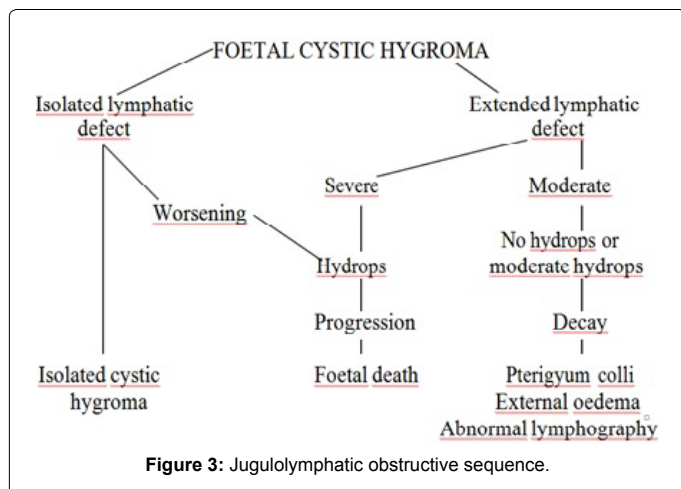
FOETAL CYSTIC HYGROMA

Isolated lymphatic defect

Extended lymphatic defect

Severe

Moderate

Worsening

No hydrops or moderate hydrops

Hydrops

Progression

Decay

Isolated cystic hygroma

Foetal death

Pterigyum colli
External oedema
Abnormal lymphography

**Figure 3:** Jugulolymphatic obstructive sequence.